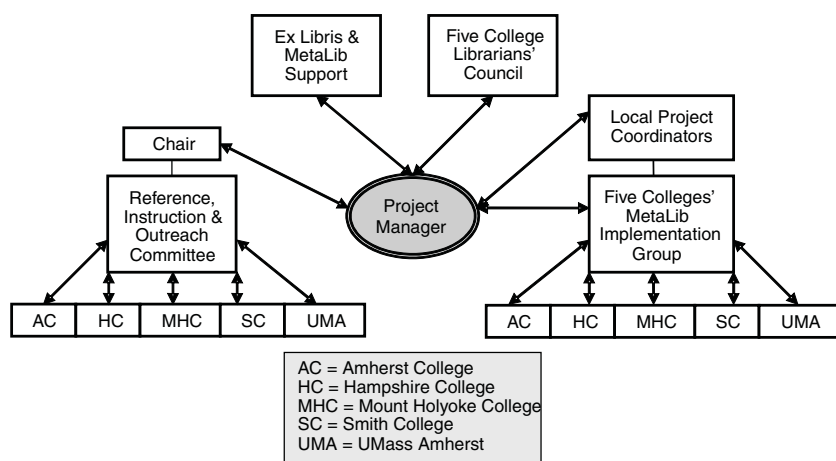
Ex Libris & MetaLib Support

Five College Librarians' Council

Chair

Reference, Instruction & Outreach Committee

Project Manager

Local Project Coordinators

Five Colleges' MetaLib Implementation Group

| AC | HC | MHC | SC | UMA |
|---|---|---|---|---|

| AC | HC | MHC | SC | UMA |
|---|---|---|---|---|

AC = Amherst College
HC = Hampshire College
MHC = Mount Holyoke College
SC = Smith College
UMA = UMass Amherst